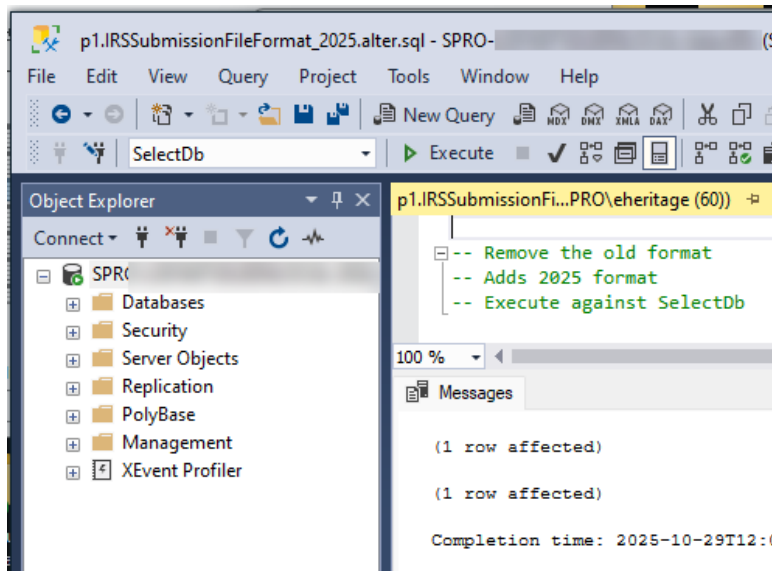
p1.IRSSubmissionFileFormat_2025.alter.sql - SPRO-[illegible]

File Edit View Query Project Tools Window Help

New Query MDX DMX XMLA DAX

SelectDb Execute

Object Explorer

Connect

SPRO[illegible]

Databases

Security

Server Objects

Replication

PolyBase

Management

XEvent Profiler

p1.IRSSubmissionFi...PRO\eheritage (60))

-- Remove the old format
-- Adds 2025 format
-- Execute against SelectDb

100 %

Messages

(1 row affected)

(1 row affected)

Completion time: 2025-10-29T12:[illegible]